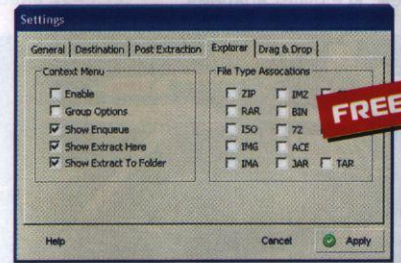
Settings

General | Destination | Post Extraction | Explorer | Drag & Drop

Context Menu
Enable
Group Options
Show Enqueue
Show Extract Here
Show Extract To Folder

File Type Assocations
ZIP
IMZ
RAR
BIN
ISO
7Z
IMG
ACE
IMA
JAR
TAR

FREE

Help
Cancel
Apply